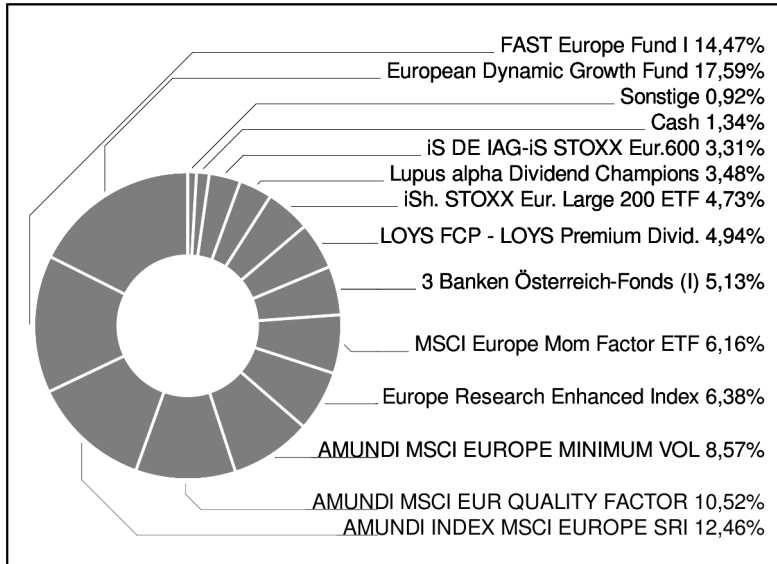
FAST Europe Fund I 14,47%
European Dynamic Growth Fund 17,59%
Sonstige 0,92%
Cash 1,34%
iS DE IAG-iS STOXX Eur.600 3,31%
Lupus alpha Dividend Champions 3,48%
iSh. STOXX Eur. Large 200 ETF 4,73%
LOYS FCP - LOYS Premium Divid. 4,94%
3 Banken Österreich-Fonds (I) 5,13%
MSCI Europe Mom Factor ETF 6,16%
Europe Research Enhanced Index 6,38%
AMUNDI MSCI EUROPE MINIMUM VOL 8,57%
AMUNDI MSCI EUR QUALITY FACTOR 10,52%
AMUNDI INDEX MSCI EUROPE SRI 12,46%